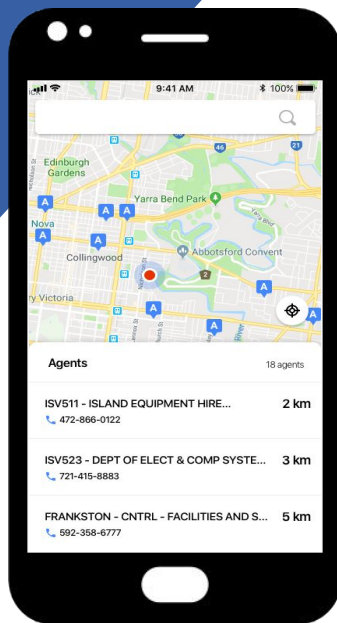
9:41 AM
100%

Edinburgh Gardens
Yarra Bend Park
Nova
Collingwood
Abbotsford Convent
Victoria
46
21
2

Agents
18 agents

ISV511 - ISLAND EQUIPMENT HIRE...
2 km
472-866-0122

ISV523 - DEPT OF ELECT & COMP SYSTE...
3 km
721-415-8883

FRANKSTON - CNTRL - FACILITIES AND S...
5 km
592-358-6777